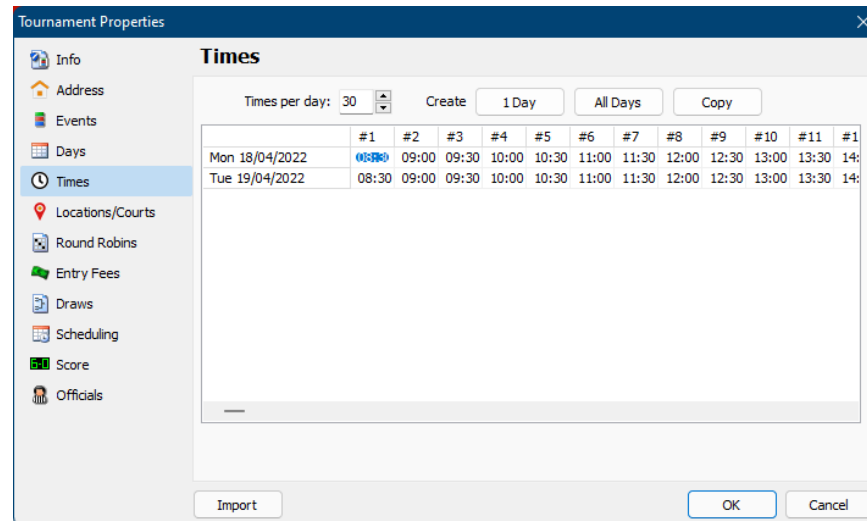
Tournament Properties

Info
Address
Events
Days
Times
Locations/Courts
Round Robins
Entry Fees
Draws
Scheduling
Score
Officials

Times

Times per day: 30 Create 1 Day All Days Copy

| | #1 | #2 | #3 | #4 | #5 | #6 | #7 | #8 | #9 | #10 | #11 | #1 |
|---|---|---|---|---|---|---|---|---|---|---|---|---|
| Mon 18/04/2022 | 08:30 | 09:00 | 09:30 | 10:00 | 10:30 | 11:00 | 11:30 | 12:00 | 12:30 | 13:00 | 13:30 | 14: |
| Tue 19/04/2022 | 08:30 | 09:00 | 09:30 | 10:00 | 10:30 | 11:00 | 11:30 | 12:00 | 12:30 | 13:00 | 13:30 | 14: |

Import OK Cancel